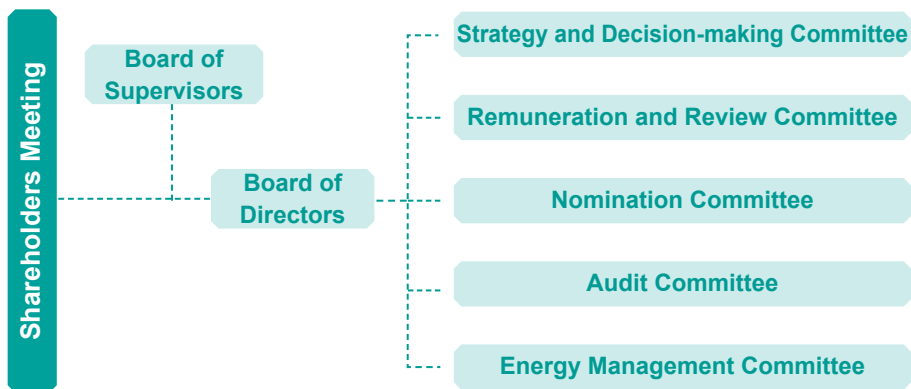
Shareholders Meeting

Board of Supervisors

Board of Directors

Strategy and Decision-making Committee

Remuneration and Review Committee

Nomination Committee

Audit Committee

Energy Management Committee